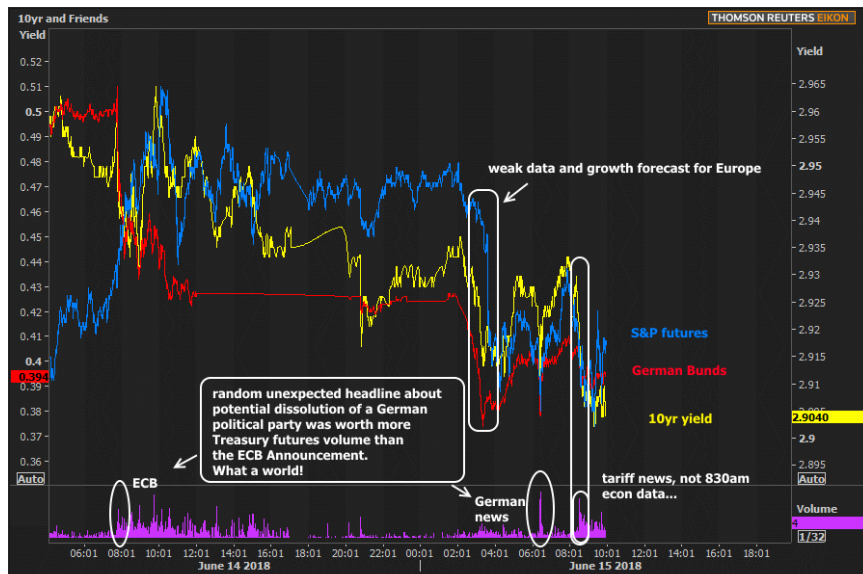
10yr and Friends

THOMSON REUTERS EIKON

Yield

0.52
0.51
0.5
0.49
0.48
0.47
0.46
0.45
0.44
0.43
0.42
0.41
0.4
0.39
0.38
0.37
0.36

Auto

Yield

2.965
2.96
2.955
2.95
2.945
2.94
2.935
2.93
2.925
2.92
2.915
2.91
2.905
2.9
2.895

weak data and growth forecast for Europe

S&P futures

German Bunds

10yr yield

2.9040

random unexpected headline about potential dissolution of a German political party was worth more Treasury futures volume than the ECB Announcement. What a world!

ECB

German news

tariff news, not 830am econ data...

Volume

1/32

06:01 08:01 10:01 12:01 14:01 16:01 18:01 20:01 22:01 00:01 02:01 04:01 06:01 08:01 10:01 12:01 14:01 16:01 18:01

June 14 2018

June 15 2018